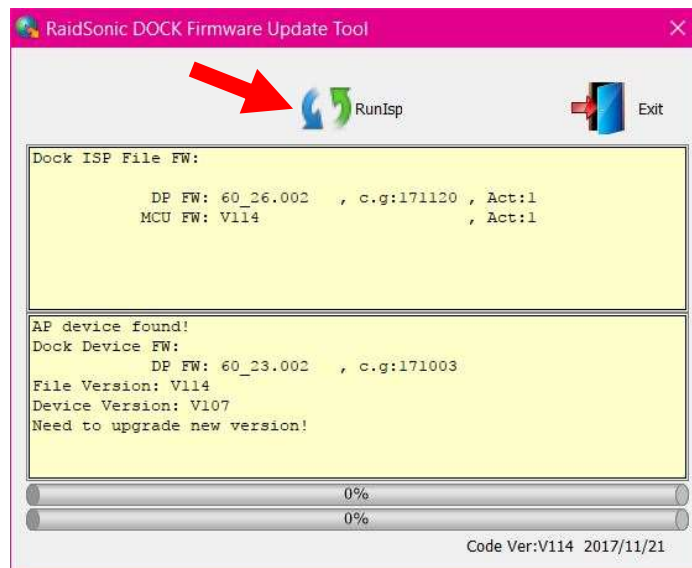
RaidSonic DOCK Firmware Update Tool

RunIsp

Exit

Dock ISP File FW:

DP FW: 60_26.002 , c.g:171120 , Act:1
MCU FW: V114 , Act:1

AP device found!
Dock Device FW:
DP FW: 60_23.002 , c.g:171003
File Version: V114
Device Version: V107
Need to upgrade new version!

0%

0%

Code Ver:V114 2017/11/21